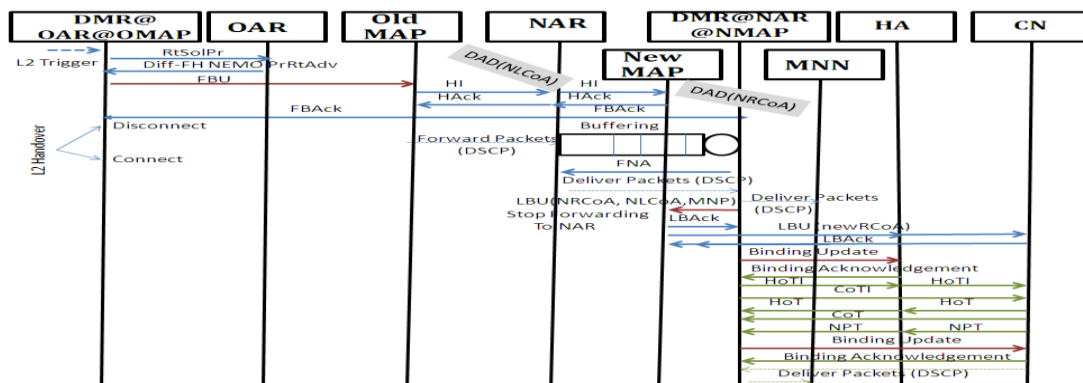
DMR@ OAR@OMAP

OAR

Old MAP

NAR

DMR@NAR @NMAP

HA

CN

New MAP

MNN

L2 Trigger

RtSolPr

Diff-FH NEMO PrRtAdv

DAD(NLCoA)

FBU

HI

HI

HAck

HAck

DAD(NRCoA)

FBAck

FBAck

L2 Handover

Disconnect

Connect

Buffering

Forward Packets (DSCP)

FNA

Deliver Packets (DSCP)

Deliver Packets (DSCP)

LBU(NRCoA, NLCoA,MNP)

Stop Forwarding To NAR

LBAck

LBU (newRCoA)

LBAck

Binding Update

Binding Acknowledgement

HoTI

HoTI

CoTI

HoT

HoT

CoT

NPT

NPT

Binding Update

Binding Acknowledgement

Deliver Packets (DSCP)